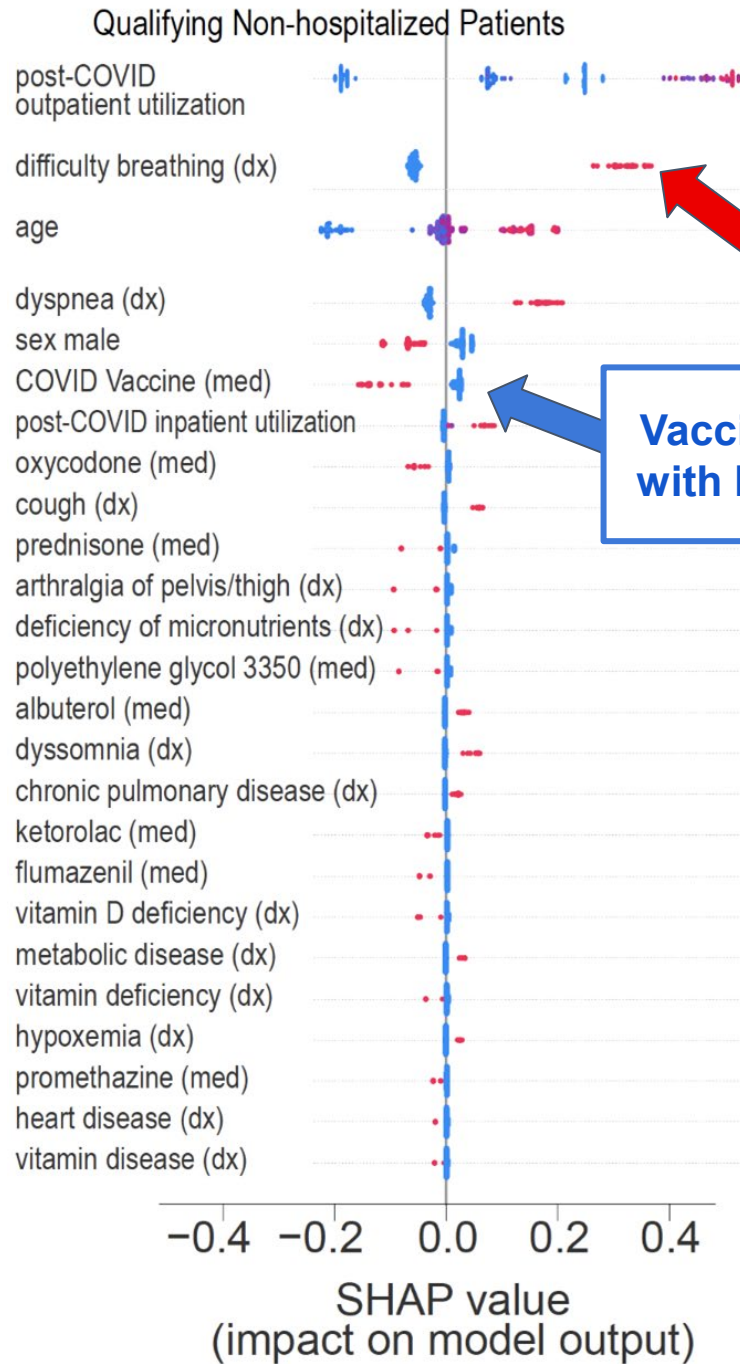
Qualifying Non-hospitalized Patients

post-COVID outpatient utilization
difficulty breathing (dx)
age
dyspnea (dx)
sex male
COVID Vaccine (med)
post-COVID inpatient utilization
oxycodone (med)
cough (dx)
prednisone (med)
arthralgia of pelvis/thigh (dx)
deficiency of micronutrients (dx)
polyethylene glycol 3350 (med)
albuterol (med)
dyssomnia (dx)
chronic pulmonary disease (dx)
ketorolac (med)
flumazenil (med)
vitamin D deficiency (dx)
metabolic disease (dx)
vitamin deficiency (dx)
hypoxemia (dx)
promethazine (med)
heart disease (dx)
vitamin disease (dx)

Vacc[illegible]
with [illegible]

−0.4 −0.2 0.0 0.2 0.4

SHAP value
(impact on model output)